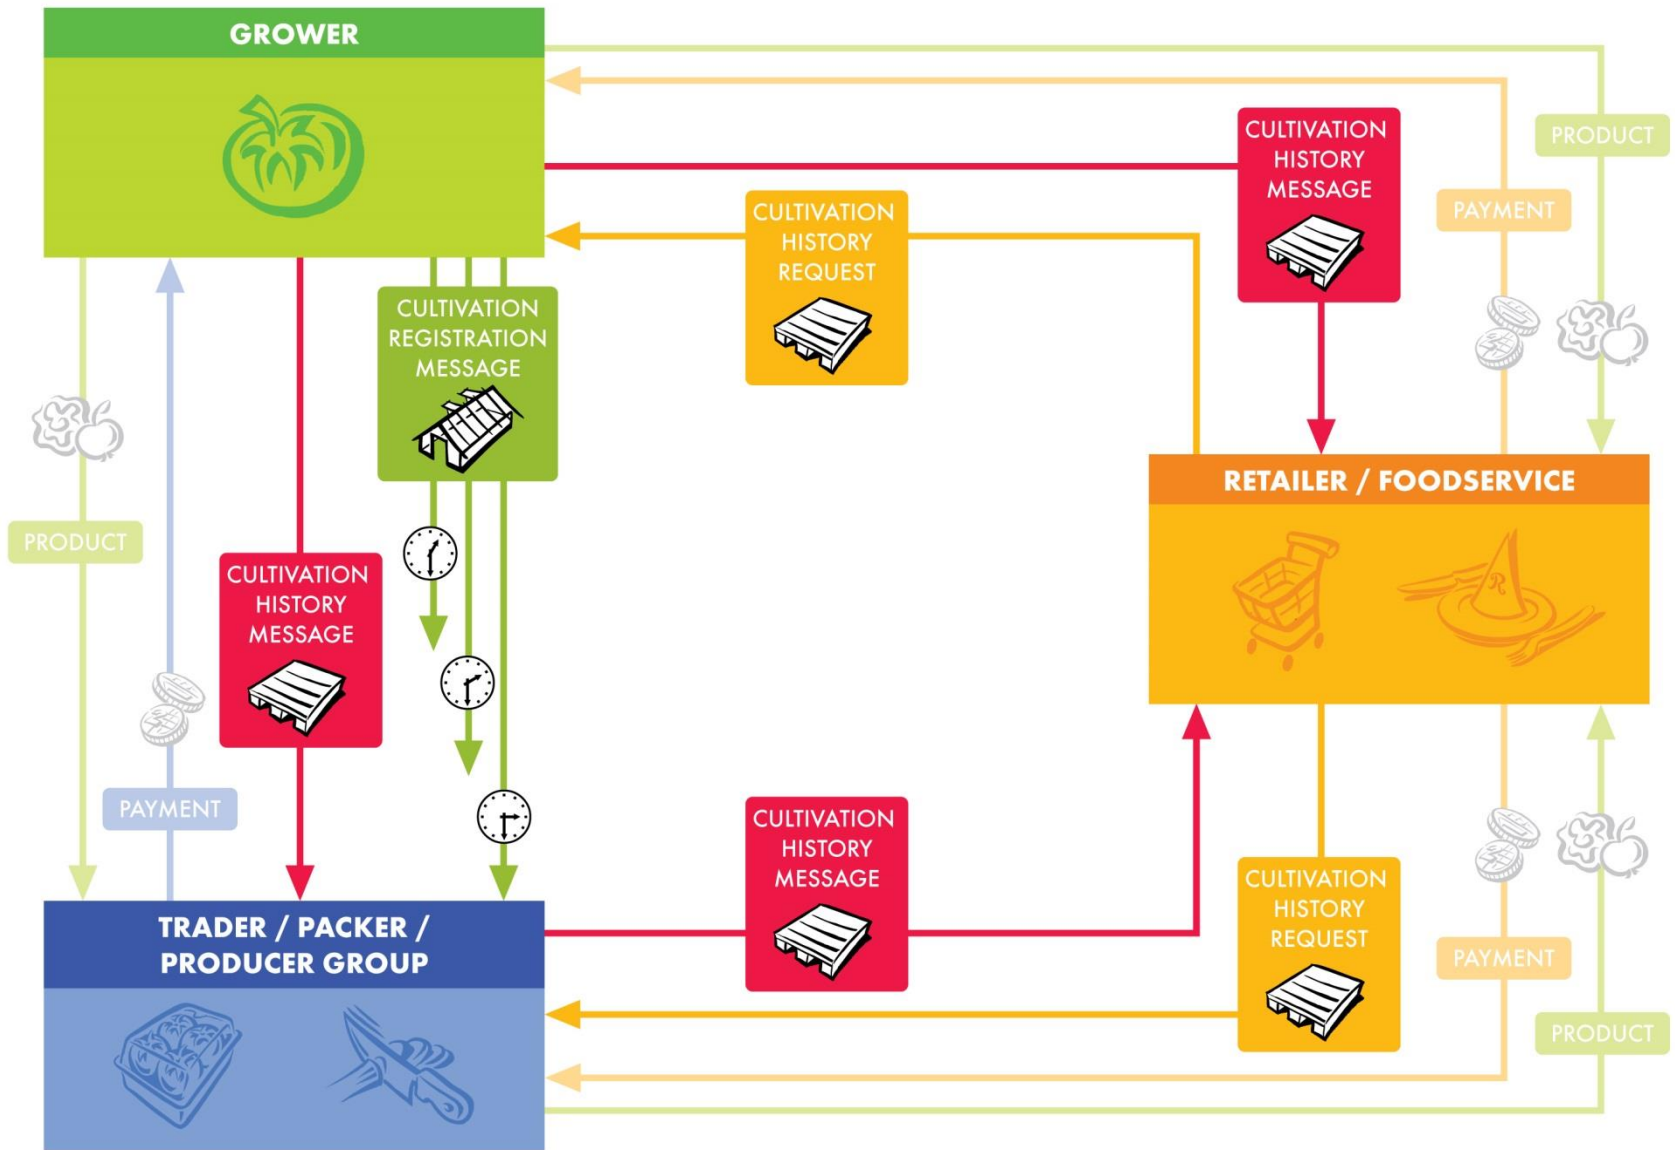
GROWER

CULTIVATION HISTORY MESSAGE

PRODUCT

PAYMENT

CULTIVATION HISTORY REQUEST

CULTIVATION REGISTRATION MESSAGE

PRODUCT

CULTIVATION HISTORY MESSAGE

RETAILER / FOODSERVICE

PAYMENT

CULTIVATION HISTORY MESSAGE

CULTIVATION HISTORY REQUEST

TRADER / PACKER / PRODUCER GROUP

PAYMENT

PRODUCT